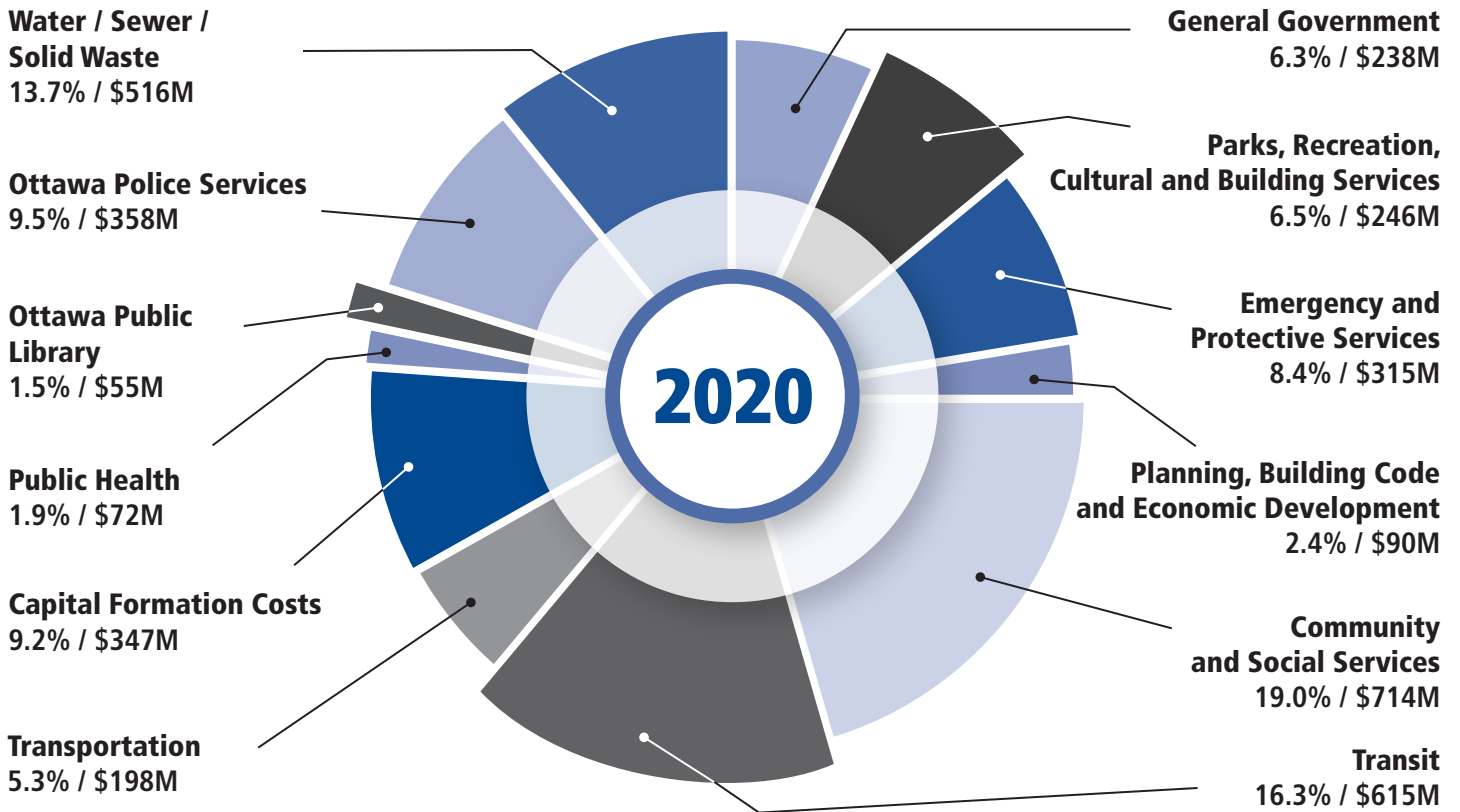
Water / Sewer / Solid Waste
13.7% / $516M

Ottawa Police Services
9.5% / $358M

Ottawa Public Library
1.5% / $55M

Public Health
1.9% / $72M

Capital Formation Costs
9.2% / $347M

Transportation
5.3% / $198M

2020

General Government
6.3% / $238M

Parks, Recreation, Cultural and Building Services
6.5% / $246M

Emergency and Protective Services
8.4% / $315M

Planning, Building Code and Economic Development
2.4% / $90M

Community and Social Services
19.0% / $714M

Transit
16.3% / $615M